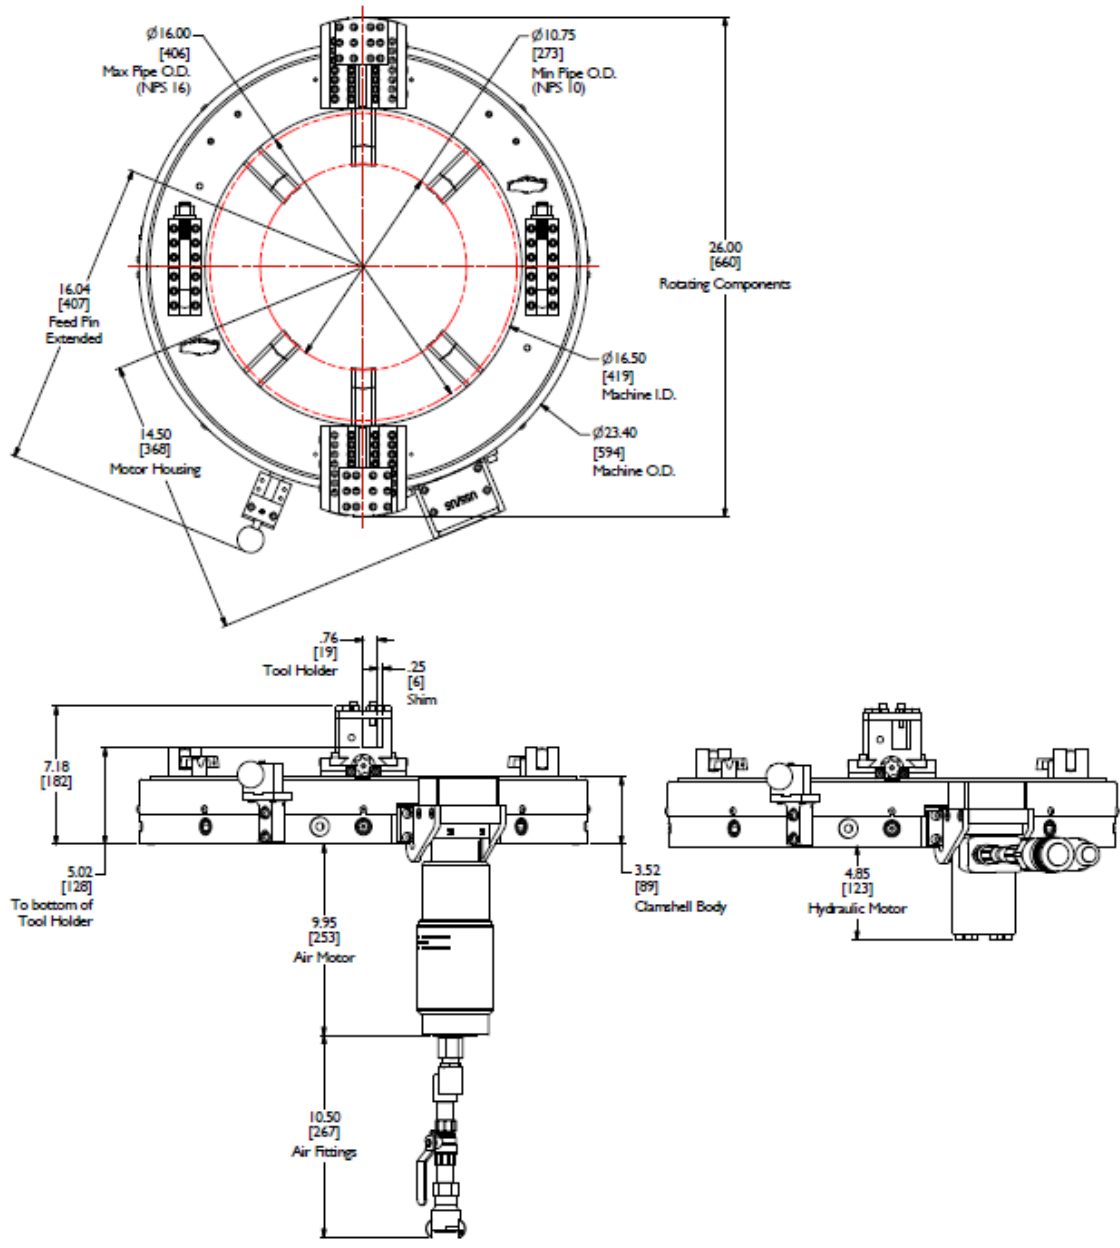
Ø16.00
[406]
Max Pipe O.D.
(NPS 16)

Ø10.75
[273]
Min Pipe O.D.
(NPS 10)

26.00
[660]
Rotating Components

16.04
[407]
Feed Pin
Extended

Ø16.50
[419]
Machine I.D.

14.50
[368]
Motor Housing

Ø23.40
[594]
Machine O.D.

.76
[19]
Tool Holder

.25
[6]
Shim

7.18
[182]

5.02
[128]
To bottom of
Tool Holder

3.52
[89]
Clamshell Body

9.95
[253]
Air Motor

4.85
[123]
Hydraulic Motor

10.50
[267]
Air Fittings